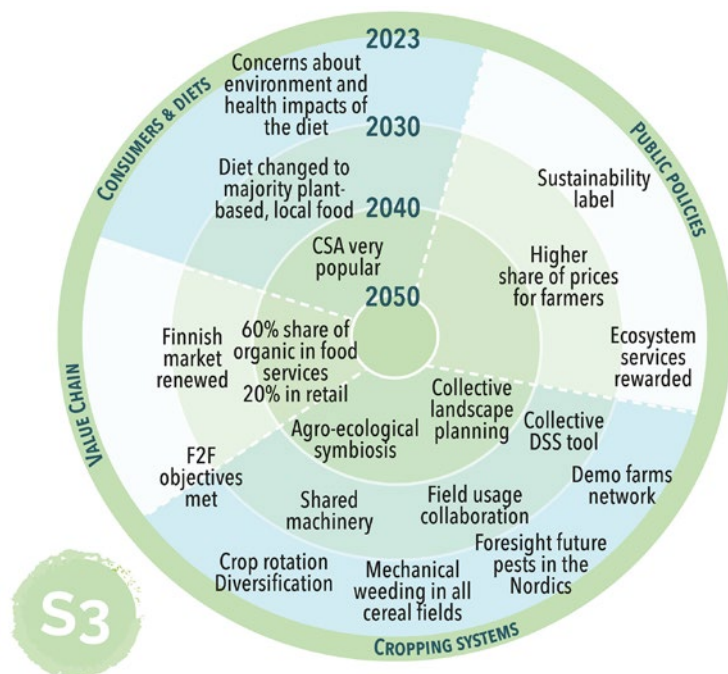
2023

Concerns about environment and health impacts of the diet

2030

Diet changed to majority plant-based, local food

2040

CSA very popular

2050

CONSUMERS & DIETS

PUBLIC POLICIES

Sustainability label

Higher share of prices for farmers

Ecosystem services rewarded

VALUE CHAIN

Finnish market renewed

60% share of organic in food services 20% in retail

F2F objectives met

Collective landscape planning

Collective DSS tool

Agro-ecological symbiosis

Demo farms network

Shared machinery

Field usage collaboration

Foresight future pests in the Nordics

Crop rotation Diversification

Mechanical weeding in all cereal fields

CROPPING SYSTEMS

S3